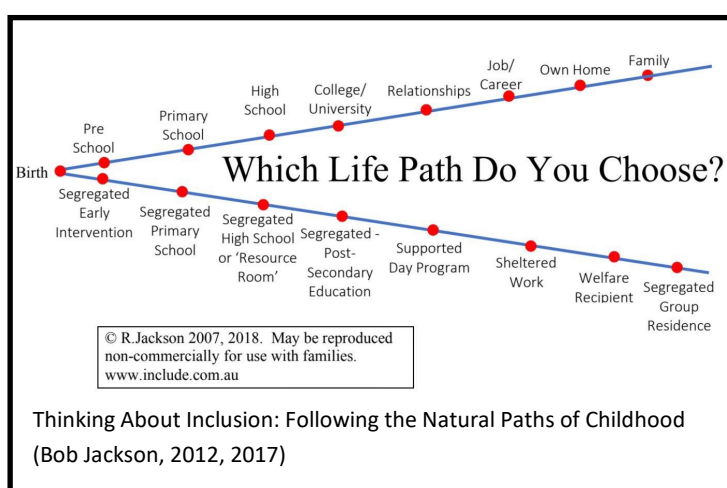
Birth

Pre School

Primary School

High School

College/ University

Relationships

Job/ Career

Own Home

Family

Which Life Path Do You Choose?

Segregated Early Intervention

Segregated Primary School

Segregated High School or 'Resource Room'

Segregated - Post-Secondary Education

Supported Day Program

Sheltered Work

Welfare Recipient

Segregated Group Residence

© R.Jackson 2007, 2018. May be reproduced non-commercially for use with families. www.include.com.au

Thinking About Inclusion: Following the Natural Paths of Childhood (Bob Jackson, 2012, 2017)